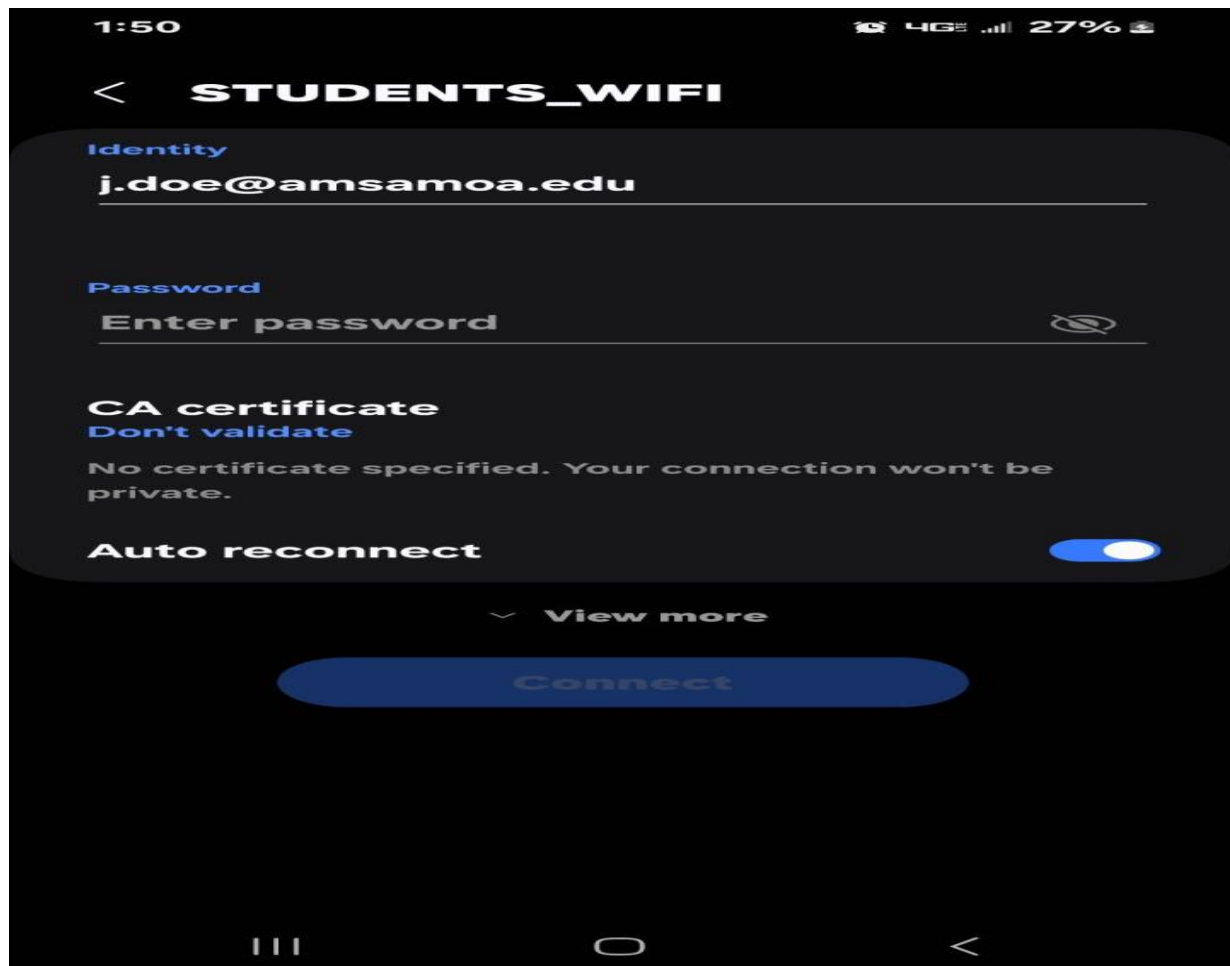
1:50
4G 27%

<  STUDENTS_WIFI

Identity
j.doe@amsamoa.edu

Password
Enter password

CA certificate
Don't validate
No certificate specified. Your connection won't be private.

Auto reconnect

View more

Connect